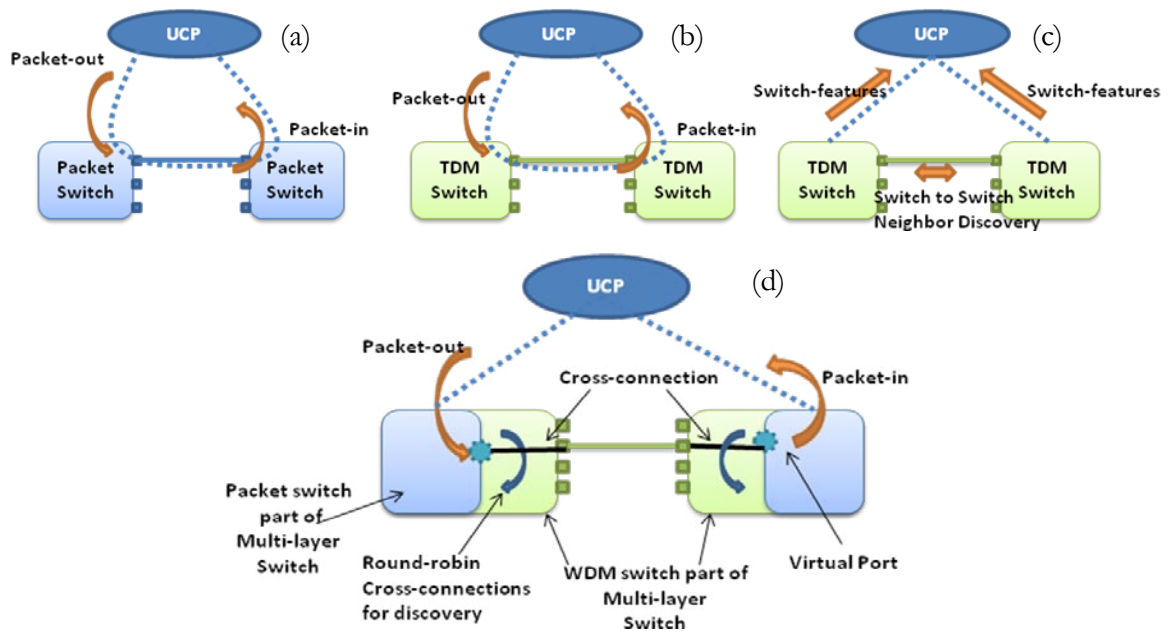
UCP (a)

Packet-out

Packet-in

Packet Switch

Packet Switch

UCP (b)

Packet-out

Packet-in

TDM Switch

TDM Switch

UCP (c)

Switch-features

Switch-features

TDM Switch

TDM Switch

Switch to Switch Neighbor Discovery

UCP (d)

Packet-out

Cross-connection

Packet-in

Packet switch part of Multi-layer Switch

Round-robin Cross-connections for discovery

WDM switch part of Multi-layer Switch

Virtual Port